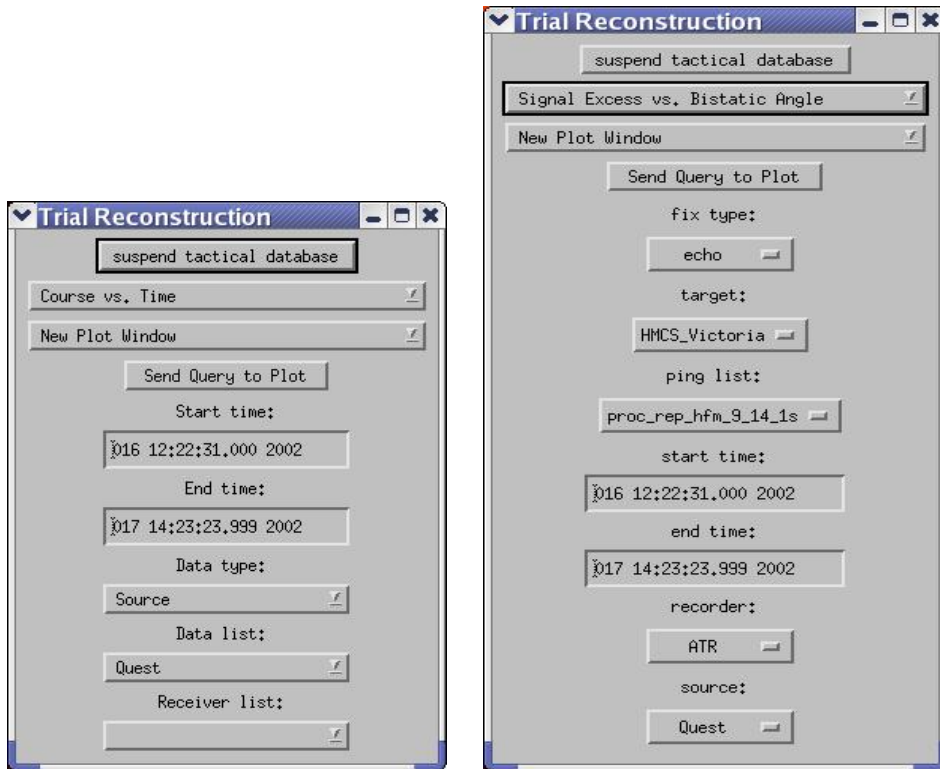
Trial Reconstruction

suspend tactical database

Course vs. Time

New Plot Window

Send Query to Plot

Start time:

016 12:22:31.000 2002

End time:

017 14:23:23.999 2002

Data type:

Source

Data list:

Quest

Receiver list:

Trial Reconstruction

suspend tactical database

Signal Excess vs. Bistatic Angle

New Plot Window

Send Query to Plot

fix type:

echo

target:

HMCS_Victoria

ping list:

proc_rep_hfm_9_14_1s

start time:

016 12:22:31.000 2002

end time:

017 14:23:23.999 2002

recorder:

ATR

source:

Quest